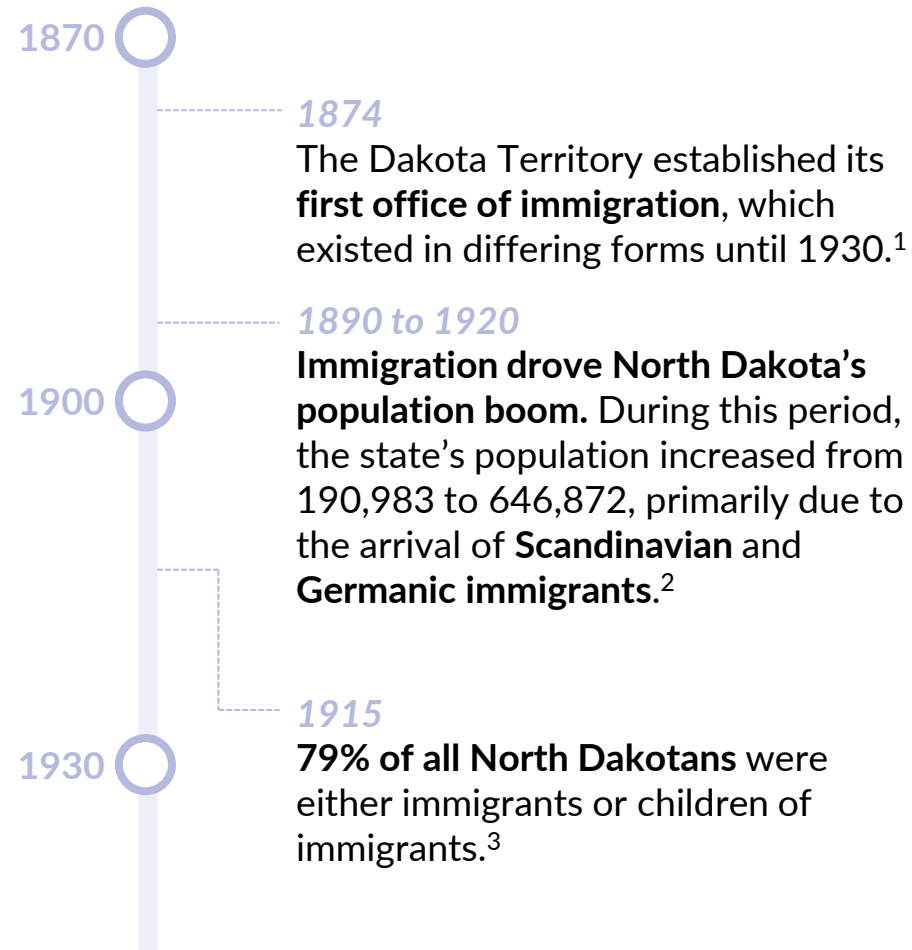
1870

1874

The Dakota Territory established its **first office of immigration**, which existed in differing forms until 1930.$^1$

1890 to 1920

**Immigration drove North Dakota's population boom.** During this period, the state's population increased from 190,983 to 646,872, primarily due to the arrival of **Scandinavian** and **Germanic immigrants**.$^2$

1900

1915

**79% of all North Dakotans** were either immigrants or children of immigrants.$^3$

1930